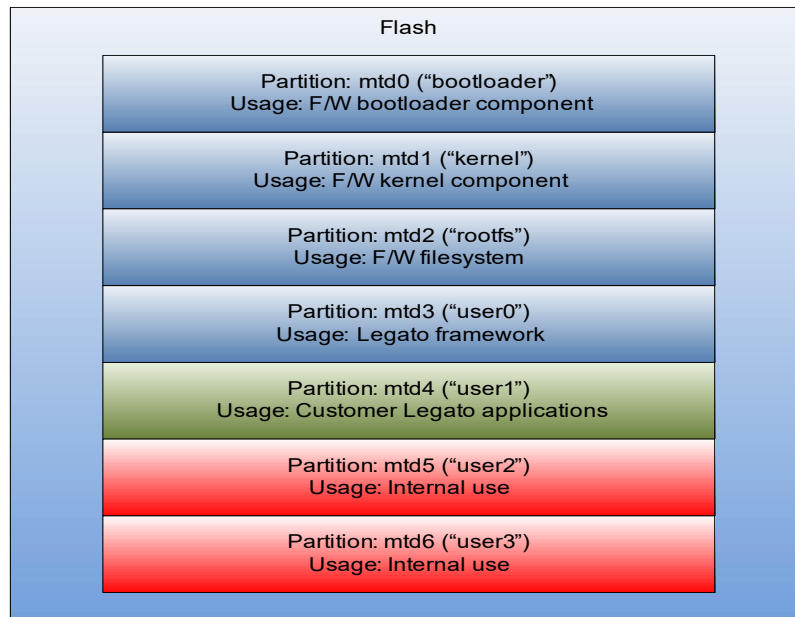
Flash

Partition: mtd0 (“bootloader”)
Usage: F/W bootloader component

Partition: mtd1 (“kernel”)
Usage: F/W kernel component

Partition: mtd2 (“rootfs”)
Usage: F/W filesystem

Partition: mtd3 (“user0”)
Usage: Legato framework

Partition: mtd4 (“user1”)
Usage: Customer Legato applications

Partition: mtd5 (“user2”)
Usage: Internal use

Partition: mtd6 (“user3”)
Usage: Internal use